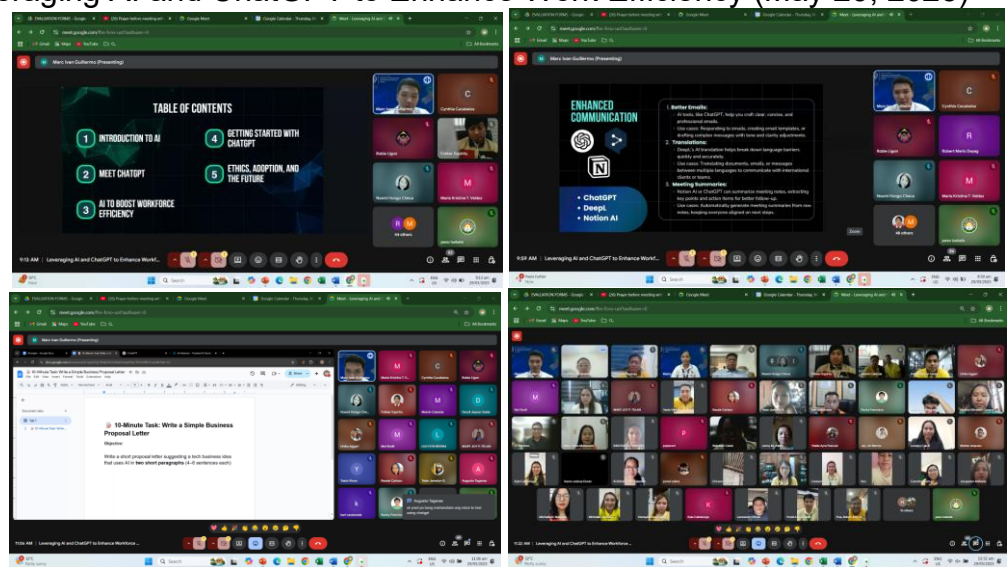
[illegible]raging AI and ChatGPT to Enhance Work Efficiency (May 28, 2025)

EVALUATION FORMS - Google
(25) Prayer before meeting wi
Google Meet
Google Calendar - Thursday
Meet - Leveraging AI and
meet.google.com
Gmail
Maps
YouTube
All Bookmarks

Marc Ivan Guillermo (Presenting)

TABLE OF CONTENTS
1 INTRODUCTION TO AI
2 MEET CHATGPT
3 AI TO BOOST WORKFORCE EFFICIENCY
4 GETTING STARTED WITH CHATGPT
5 ETHICS, ADOPTION, AND THE FUTURE

Marc Ivan Guillermo
Cynthia Casalanta
Noble Ligon
Noemi Hongo Chinco
Maria Kristina T. Valdez
48 others
Jaime Isabelo

9:15 AM | Leveraging AI and ChatGPT to Enhance Workf...

Search

ENHANCED COMMUNICATION
ChatGPT
DeepL
Notion AI

1. Better Emails:
◦ AI tools, like ChatGPT, help you craft clear, concise, and professional emails.
◦ Use cases: Responding to emails, creating email templates, or drafting complex messages with tone and clarity adjustments.
2. Translations:
◦ DeepL's AI translation helps break down language barriers quickly and accurately.
◦ Use cases: Translating documents, emails, or messages between multiple languages to communicate with international clients or teams.
3. Meeting Summaries:
◦ Notion AI or ChatGPT can summarize meeting notes, extracting key points and action items for better follow-up.
◦ Use cases: Automatically generate meeting summaries from raw notes, keeping everyone aligned on next steps.

Cynthia Casalanta
Noble Ligon
Robert Mario Duyag
Noemi Hongo Chinco
Maria Kristina T. Valdez
48 others
Jaime Isabelo

9:59 AM | Leveraging AI and ChatGPT to Enhance Workf...

10-Minute Task: Write a Simple Business Proposal Letter
Objective:
Write a short proposal letter suggesting a tech business idea that uses AI in two short paragraphs (4–6 sentences each)

Share

11:06 AM | Leveraging AI and ChatGPT to Enhance Workforce...

11:32 AM | Leveraging AI and ChatGPT to Enhance Workforce...
48 others